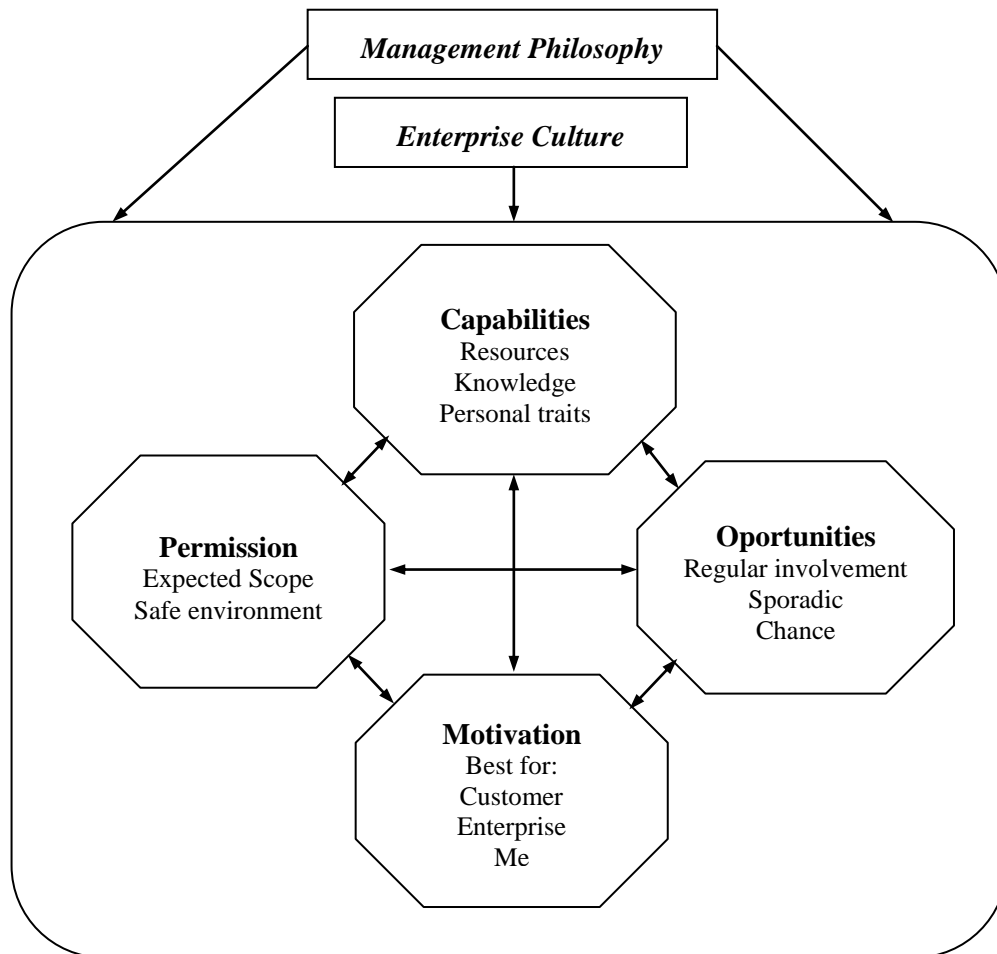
Management Philosophy

Enterprise Culture

Capabilities
Resources
Knowledge
Personal traits

Permission
Expected Scope
Safe environment

Oportunities
Regular involvement
Sporadic
Chance

Motivation
Best for:
Customer
Enterprise
Me